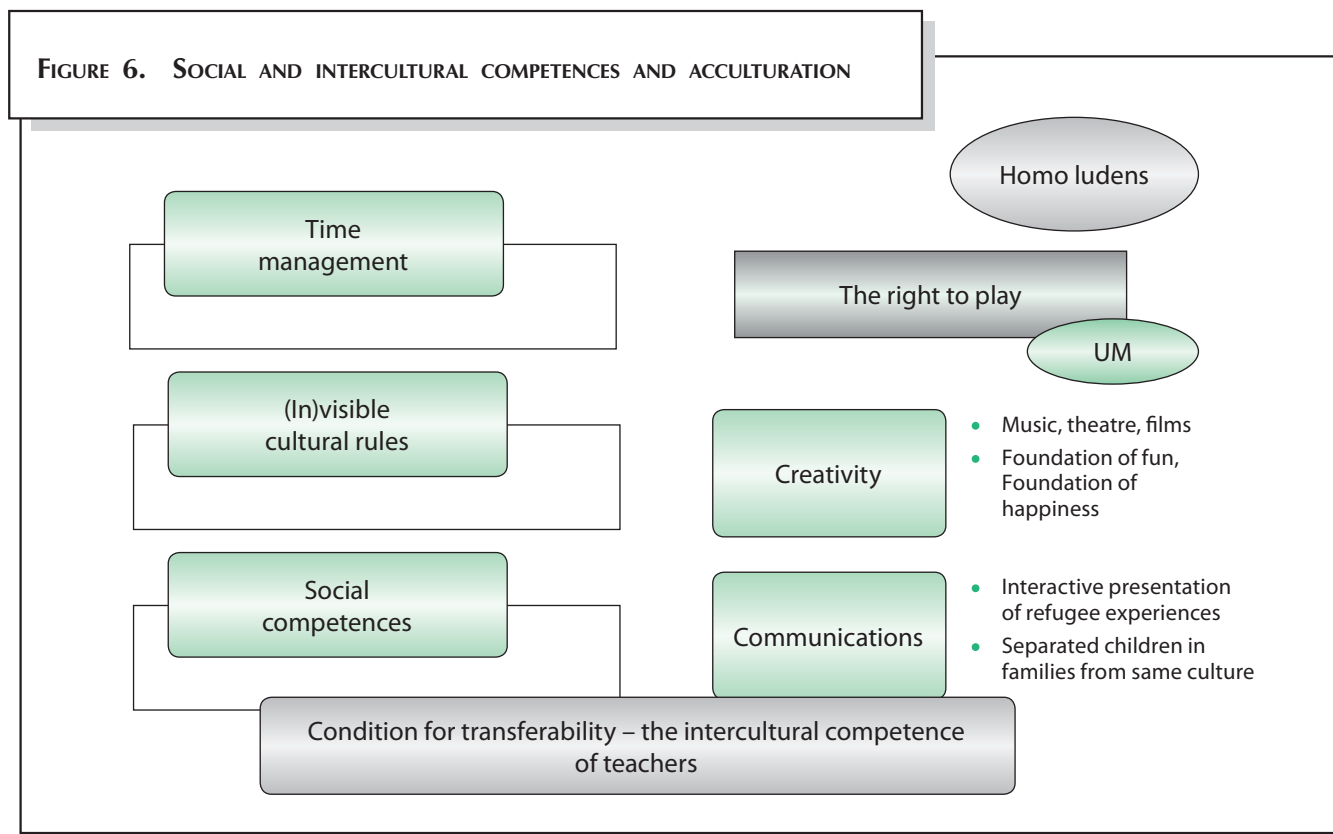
Figure 6. Social and intercultural competences and acculturation

Homo ludens

Time management

The right to play

UM

(In)visible cultural rules

Creativity

- Music, theatre, films
- Foundation of fun, Foundation of happiness

Social competences

Communications

- Interactive presentation of refugee experiences
- Separated children in families from same culture

Condition for transferability – the intercultural competence of teachers